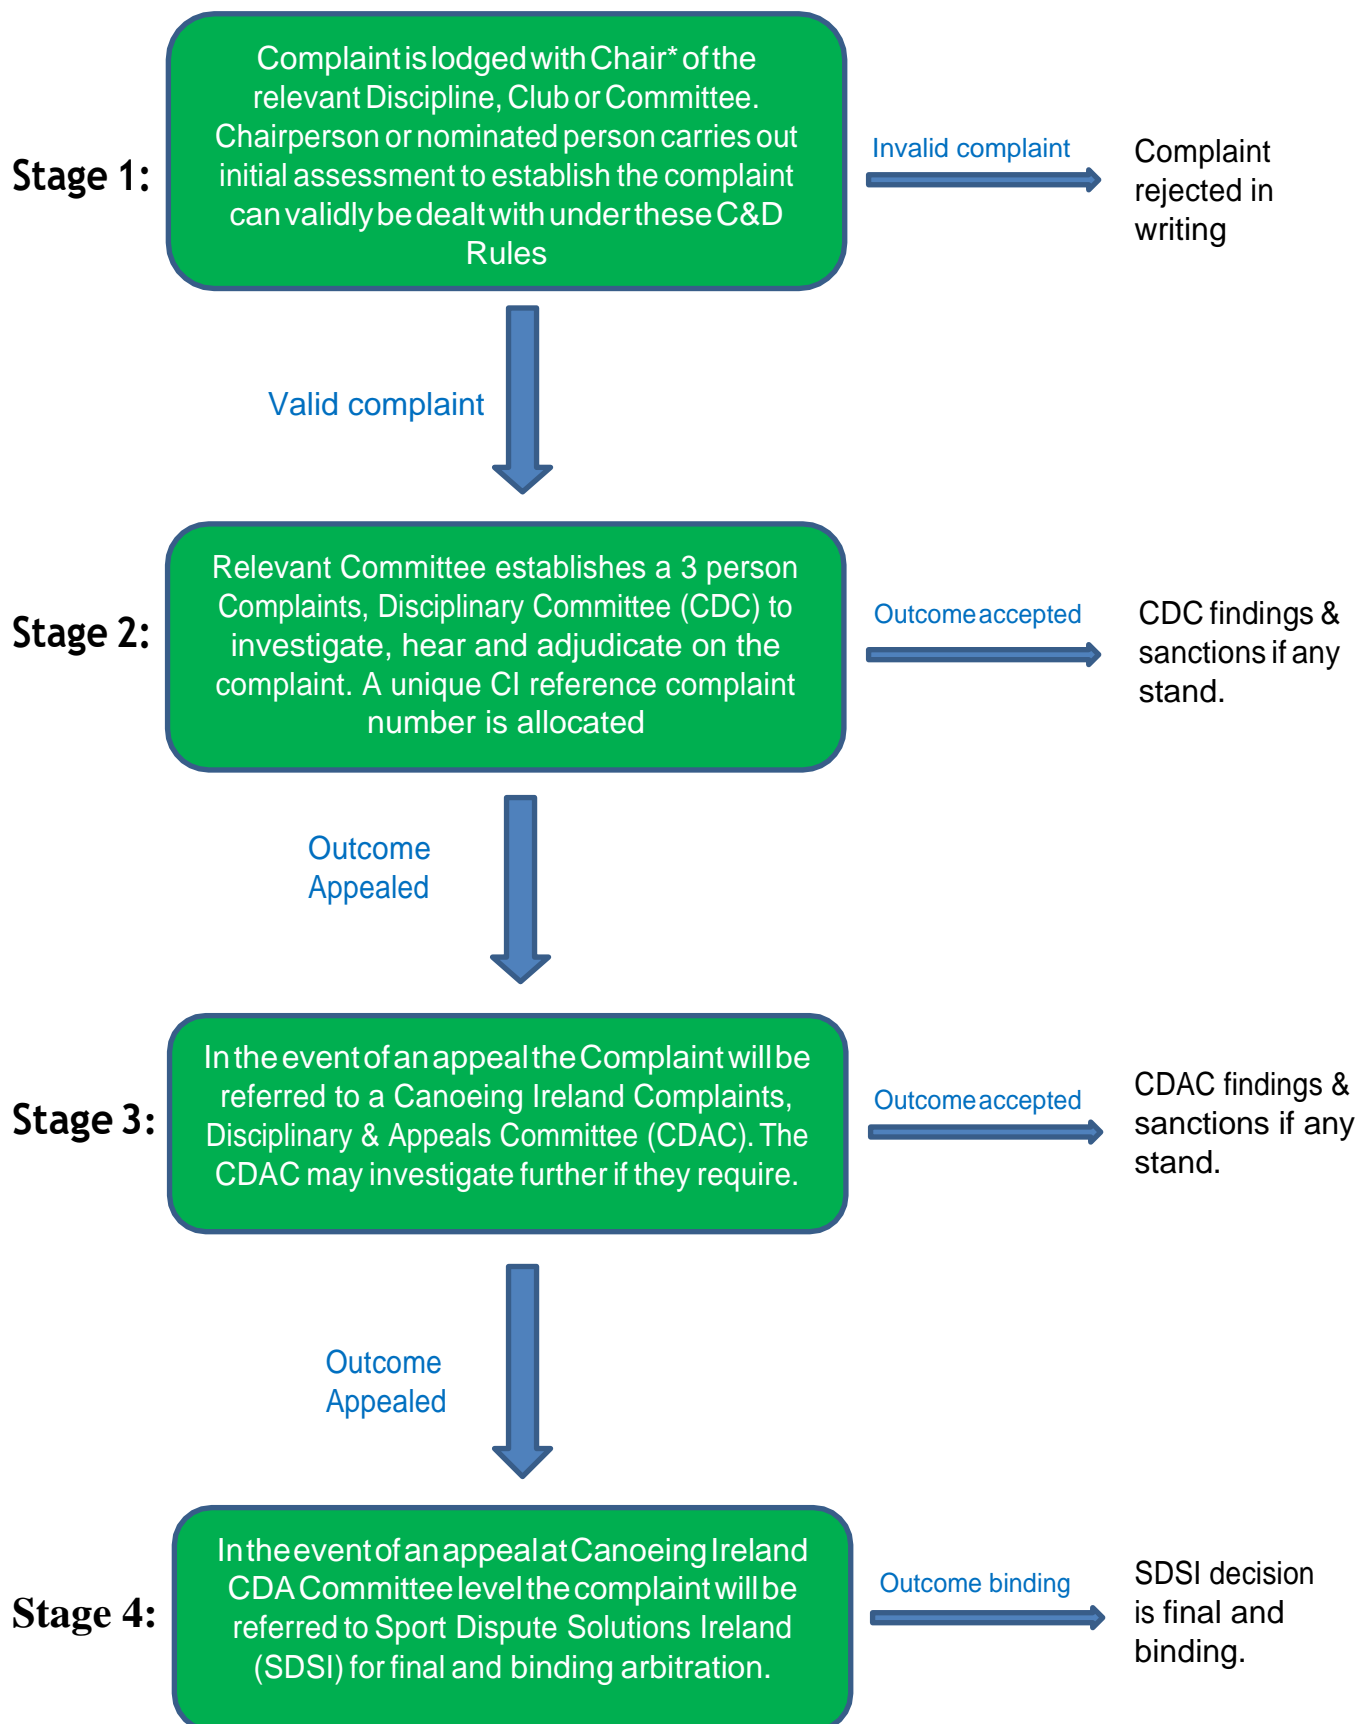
Stage 1:

Complaint is lodged with Chair* of the relevant Discipline, Club or Committee. Chairperson or nominated person carries out initial assessment to establish the complaint can validly be dealt with under these C&D Rules

Invalid complaint

Complaint rejected in writing

Valid complaint

Stage 2:

Relevant Committee establishes a 3 person Complaints, Disciplinary Committee (CDC) to investigate, hear and adjudicate on the complaint. A unique CI reference complaint number is allocated

Outcome accepted

CDC findings & sanctions if any stand.

Outcome Appealed

Stage 3:

In the event of an appeal the Complaint will be referred to a Canoeing Ireland Complaints, Disciplinary & Appeals Committee (CDAC). The CDAC may investigate further if they require.

Outcome accepted

CDAC findings & sanctions if any stand.

Outcome Appealed

Stage 4:

In the event of an appeal at Canoeing Ireland CDA Committee level the complaint will be referred to Sport Dispute Solutions Ireland (SDSI) for final and binding arbitration.

Outcome binding

SDSI decision is final and binding.